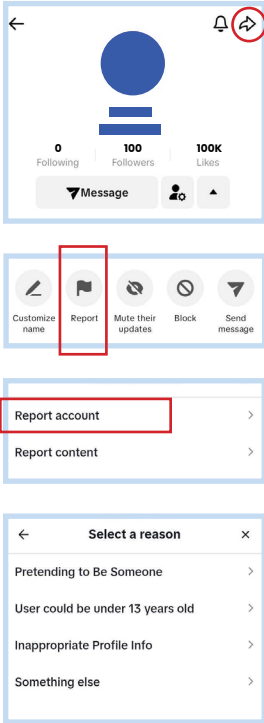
0
Following

100
Followers

100K
Likes

Message

Customize name

Report

Mute their updates

Block

Send message

Report account

Report content

Select a reason

Pretending to Be Someone

User could be under 13 years old

Inappropriate Profile Info

Something else